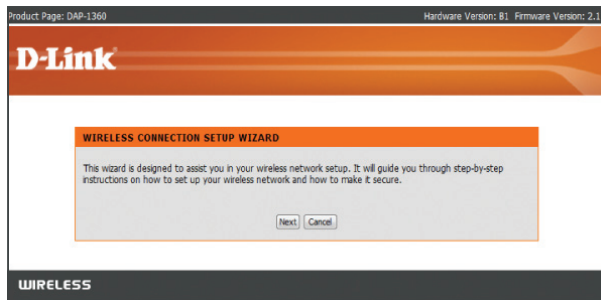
Product Page: DAP-1360

Hardware Version: B1 Firmware Version: 2.1

D-Link

WIRELESS CONNECTION SETUP WIZARD

This wizard is designed to assist you in your wireless network setup. It will guide you through step-by-step instructions on how to set up your wireless network and how to make it secure.

Next Cancel

WIRELESS